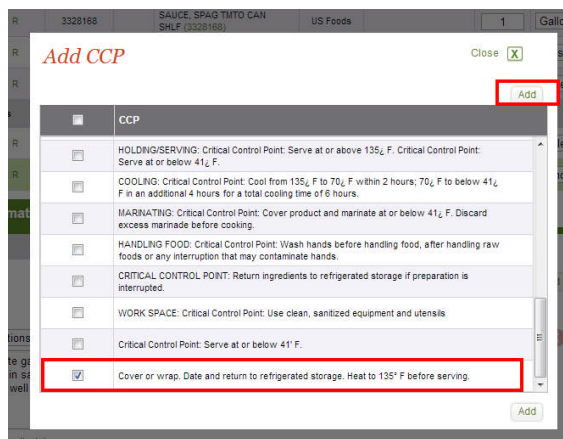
R | 3328168 | SAUCE, SPAG TMTO CAN SHLF (3328168) | US Foods | 1 | Gallo

Add CCP

Close X

Add

| | CCP |
|---|---|
| | HOLDING/SERVING: Critical Control Point: Serve at or above 135¿ F. Critical Control Point: Serve at or below 41¿ F. |
| | COOLING: Critical Control Point: Cool from 135¿ F to 70¿ F within 2 hours; 70¿ F to below 41¿ F in an additional 4 hours for a total cooling time of 6 hours. |
| | MARINATING: Critical Control Point: Cover product and marinate at or below 41¿ F. Discard excess marinade before cooking. |
| | HANDLING FOOD: Critical Control Point: Wash hands before handling food, after handling raw foods or any interruption that may contaminate hands. |
| | CRITICAL CONTROL POINT: Return ingredients to refrigerated storage if preparation is interrupted. |
| | WORK SPACE: Critical Control Point: Use clean, sanitized equipment and utensils |
| | Critical Control Point: Serve at or below 41' F. |
| ☑ | Cover or wrap. Date and return to refrigerated storage. Heat to 135° F before serving. |

Add